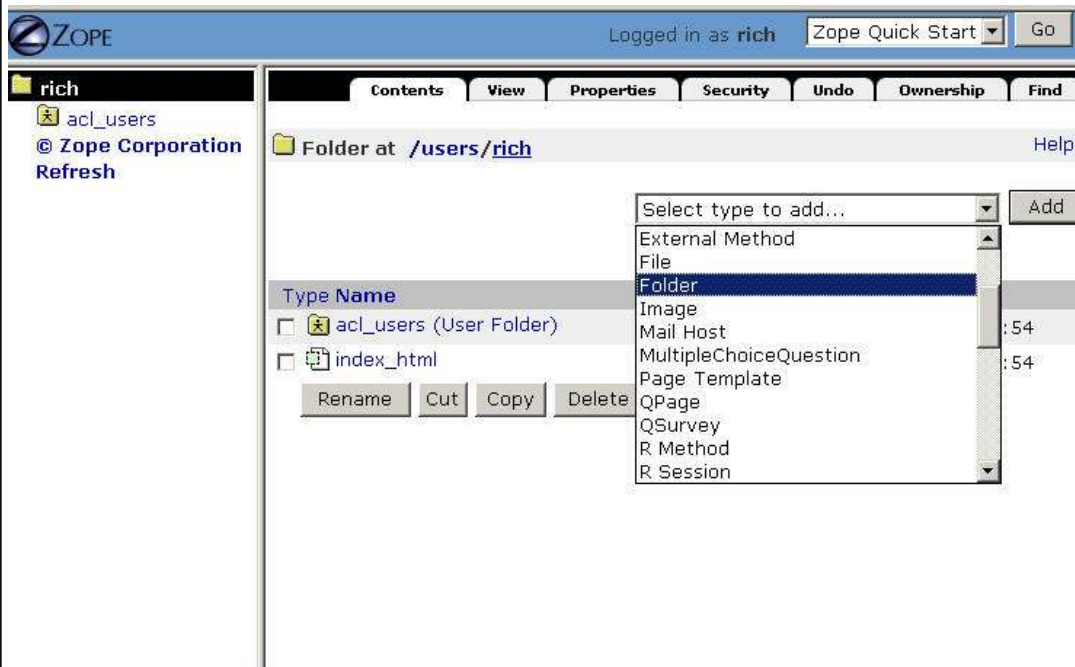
ZOPE

Logged in as rich

Zope Quick Start

Go

rich

acl_users

© Zope Corporation

Refresh

Contents

View

Properties

Security

Undo

Ownership

Find

Folder at /users/rich

Help

Select type to add...

Add

External Method
File
Folder
Image
Mail Host
MultipleChoiceQuestion
Page Template
QPage
QSurvey
R Method
R Session

Type Name

acl_users (User Folder)

:54

index_html

:54

Rename

Cut

Copy

Delete